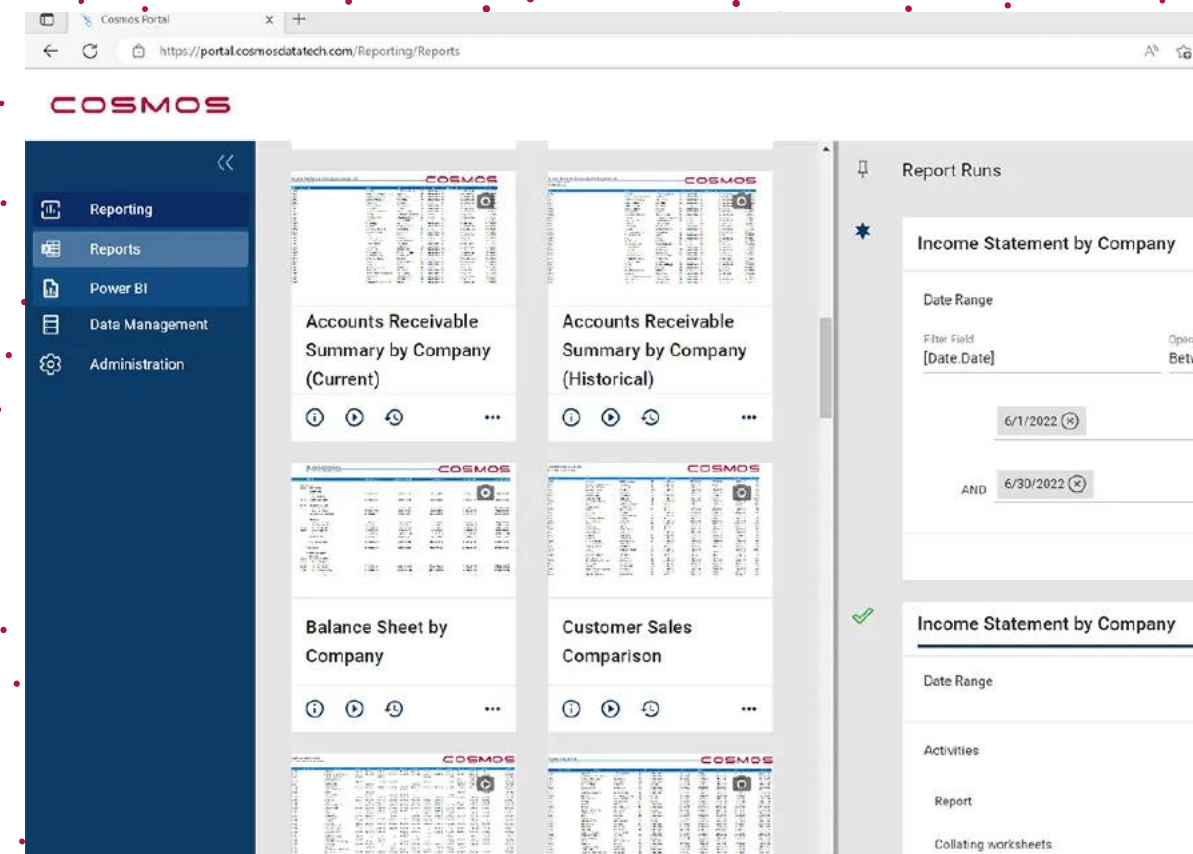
Cosmos Portal

https://portal.cosmosdatatech.com/Reporting/Reports

COSMOS

Reporting
Reports
Power BI
Data Management
Administration

COSMOS
Accounts Receivable Summary by Company (Current)

COSMOS
Accounts Receivable Summary by Company (Historical)

COSMOS
Balance Sheet by Company

COSMOS
Customer Sales Comparison

COSMOS

COSMOS

Report Runs

Income Statement by Company

Date Range

Filter Field
[Date.Date]

Oper
Betw

6/1/2022

AND 6/30/2022

Income Statement by Company

Date Range

Activities

Report

Collating worksheets